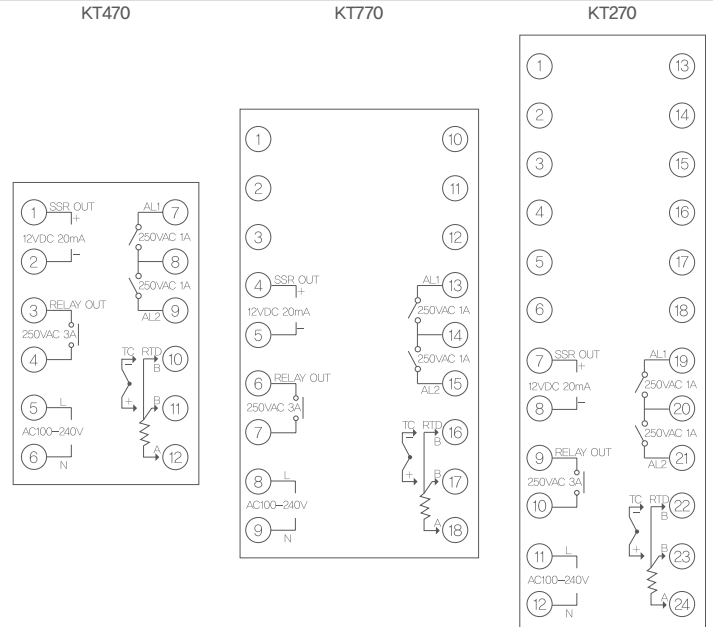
KT470

1 SSR OUT +
12VDC 20mA
2 −
3 RELAY OUT
250VAC 3A
4
5 L
AC100−240V
6 N

AL1 7
250VAC 1A
8
250VAC 1A
AL2 9
TC − RTD B 10
+ B 11
A 12

KT770

1
2
3
4 SSR OUT +
12VDC 20mA
5 −
6 RELAY OUT
250VAC 3A
7
8 L
AC100−240V
9 N

10
11
12
AL1 13
250VAC 1A
14
250VAC 1A
AL2 15
TC − RTD B 16
+ B 17
A 18

KT270

1
2
3
4
5
6
7 SSR OUT +
12VDC 20mA
8 −
9 RELAY OUT
250VAC 3A
10
11 L
AC100−240V
12 N

13
14
15
16
17
18
AL1 19
250VAC 1A
20
250VAC 1A
AL2 21
TC − RTD B 22
+ B 23
A 24